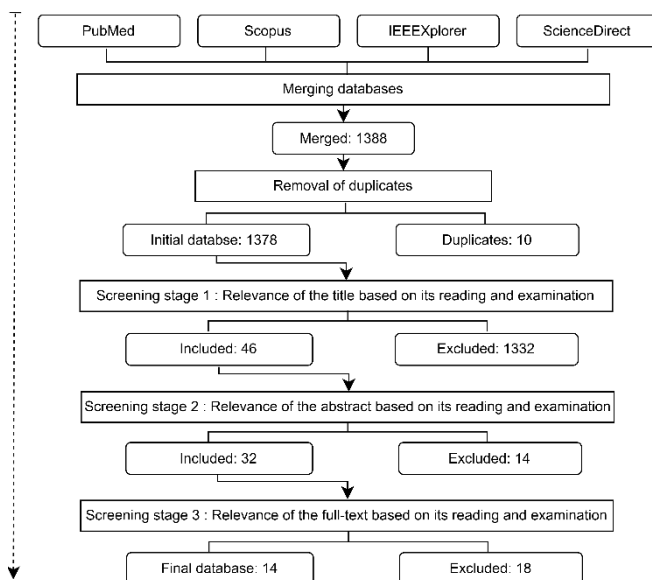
PubMed

Scopus

IEEEXplorer

ScienceDirect

Merging databases

Merged: 1388

Removal of duplicates

Initial databse: 1378

Duplicates: 10

Screening stage 1 : Relevance of the title based on its reading and examination

Included: 46

Excluded: 1332

Screening stage 2 : Relevance of the abstract based on its reading and examination

Included: 32

Excluded: 14

Screening stage 3 : Relevance of the full-text based on its reading and examination

Final database: 14

Excluded: 18